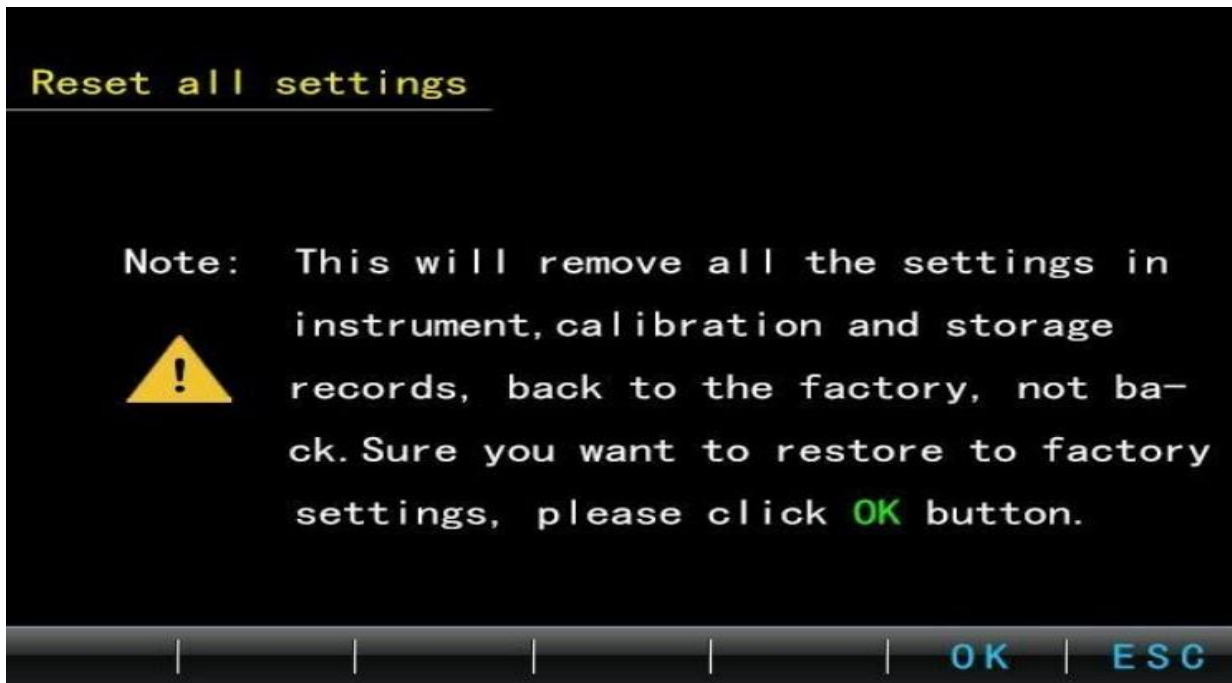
Reset all settings

Note: This will remove all the settings in instrument,calibration and storage records, back to the factory, not back.Sure you want to restore to factory settings, please click OK button.

OK | ESC